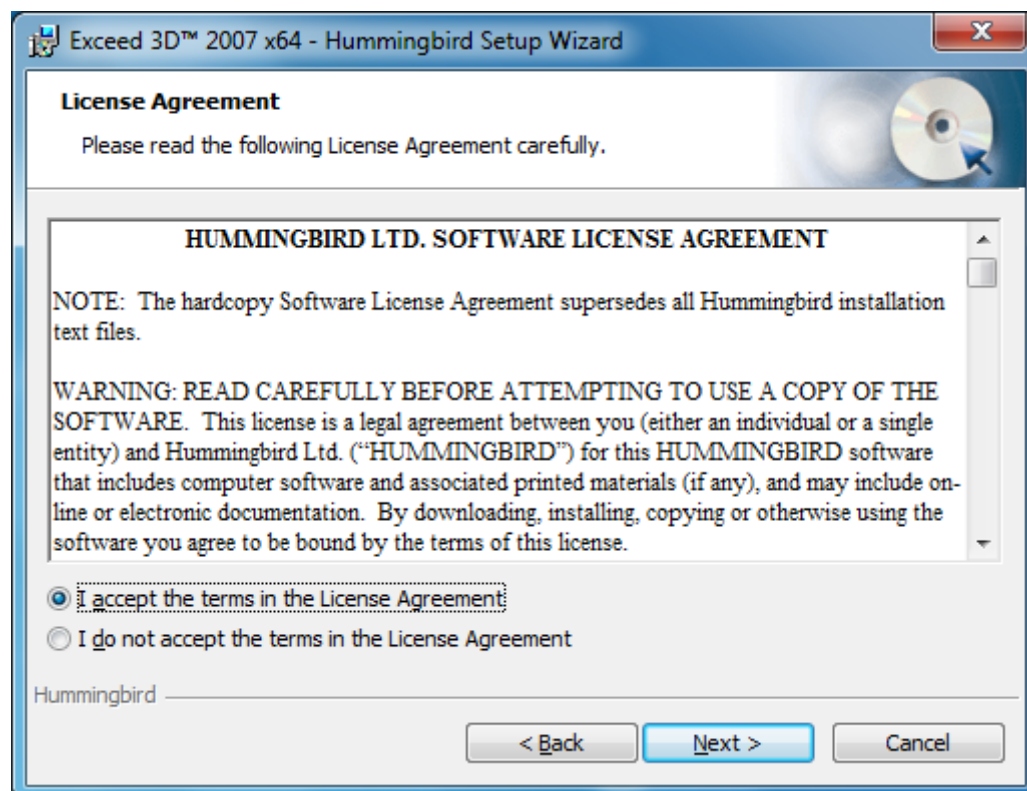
Exceed 3D™ 2007 x64 - Hummingbird Setup Wizard

License Agreement

Please read the following License Agreement carefully.

HUMMINGBIRD LTD. SOFTWARE LICENSE AGREEMENT

NOTE: The hardcopy Software License Agreement supersedes all Hummingbird installation text files.

WARNING: READ CAREFULLY BEFORE ATTEMPTING TO USE A COPY OF THE SOFTWARE. This license is a legal agreement between you (either an individual or a single entity) and Hummingbird Ltd. ("HUMMINGBIRD") for this HUMMINGBIRD software that includes computer software and associated printed materials (if any), and may include online or electronic documentation. By downloading, installing, copying or otherwise using the software you agree to be bound by the terms of this license.

I accept the terms in the License Agreement

I do not accept the terms in the License Agreement

Hummingbird

< Back

Next >

Cancel